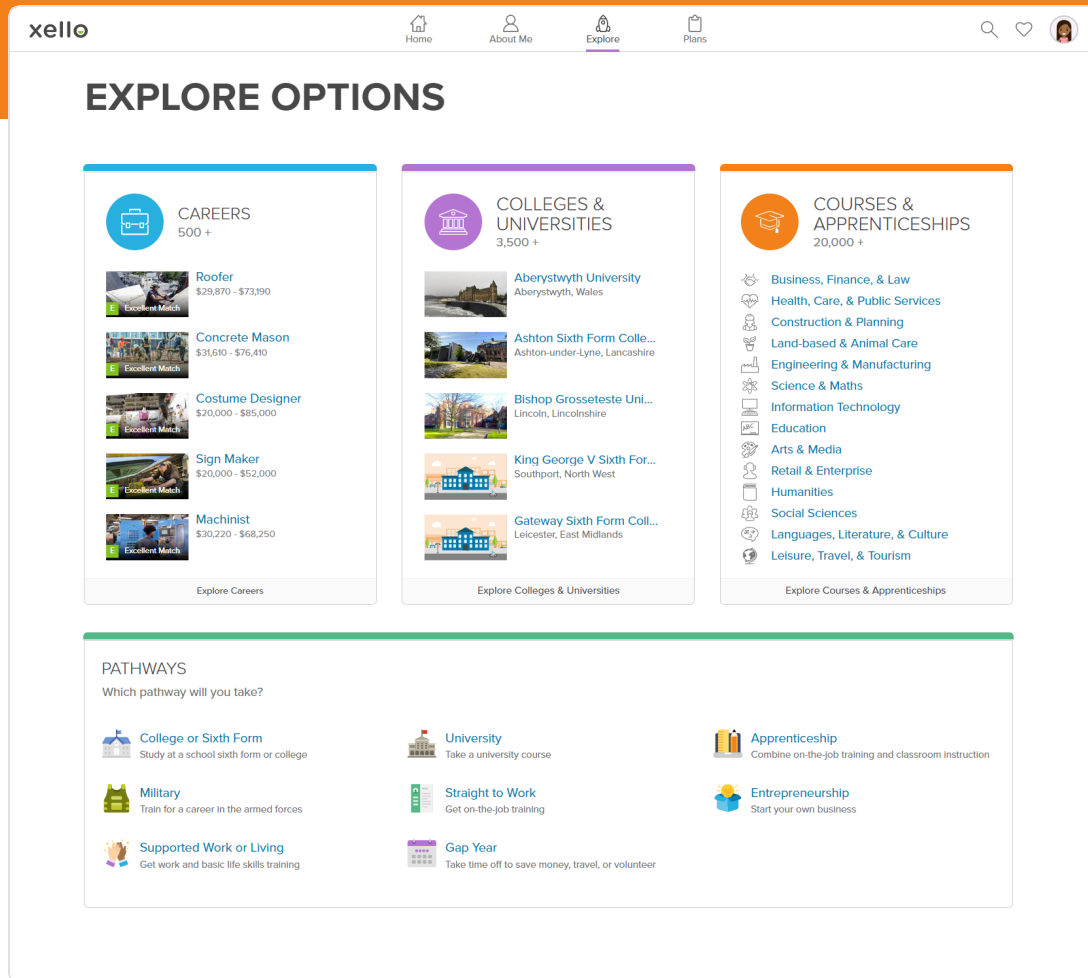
xello

Home
About Me
Explore
Plans

EXPLORE OPTIONS

CAREERS
500 +

Roofer
$29,870 - $73,190
E Excellent Match

Concrete Mason
$31,610 - $76,410
E Excellent Match

Costume Designer
$20,000 - $85,000
E Excellent Match

Sign Maker
$20,000 - $52,000
E Excellent Match

Machinist
$30,220 - $68,250
E Excellent Match

Explore Careers

COLLEGES & UNIVERSITIES
3,500 +

Aberystwyth University
Aberystwyth, Wales

Ashton Sixth Form Colle...
Ashton-under-Lyne, Lancashire

Bishop Grosseteste Uni...
Lincoln, Lincolnshire

King George V Sixth For...
Southport, North West

Gateway Sixth Form Coll...
Leicester, East Midlands

Explore Colleges & Universities

COURSES & APPRENTICESHIPS
20,000 +

Business, Finance, & Law
Health, Care, & Public Services
Construction & Planning
Land-based & Animal Care
Engineering & Manufacturing
Science & Maths
Information Technology
Education
Arts & Media
Retail & Enterprise
Humanities
Social Sciences
Languages, Literature, & Culture
Leisure, Travel, & Tourism

Explore Courses & Apprenticeships

PATHWAYS
Which pathway will you take?

College or Sixth Form
Study at a school sixth form or college

University
Take a university course

Apprenticeship
Combine on-the-job training and classroom instruction

Military
Train for a career in the armed forces

Straight to Work
Get on-the-job training

Entrepreneurship
Start your own business

Supported Work or Living
Get work and basic life skills training

Gap Year
Take time off to save money, travel, or volunteer